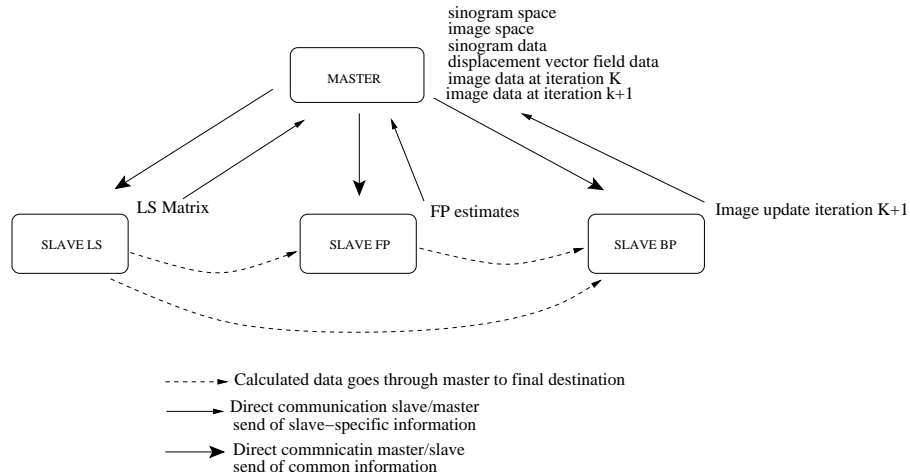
sinogram space
image space
sinogram data
displacement vector field data
image data at iteration K
image data at iteration k+1

MASTER

LS Matrix

FP estimates

Image update iteration K+1

SLAVE LS

SLAVE FP

SLAVE BP

Calculated data goes through master to final destination

Direct communication slave/master
send of slave−specific information

Direct commnicatin master/slave
send of common information